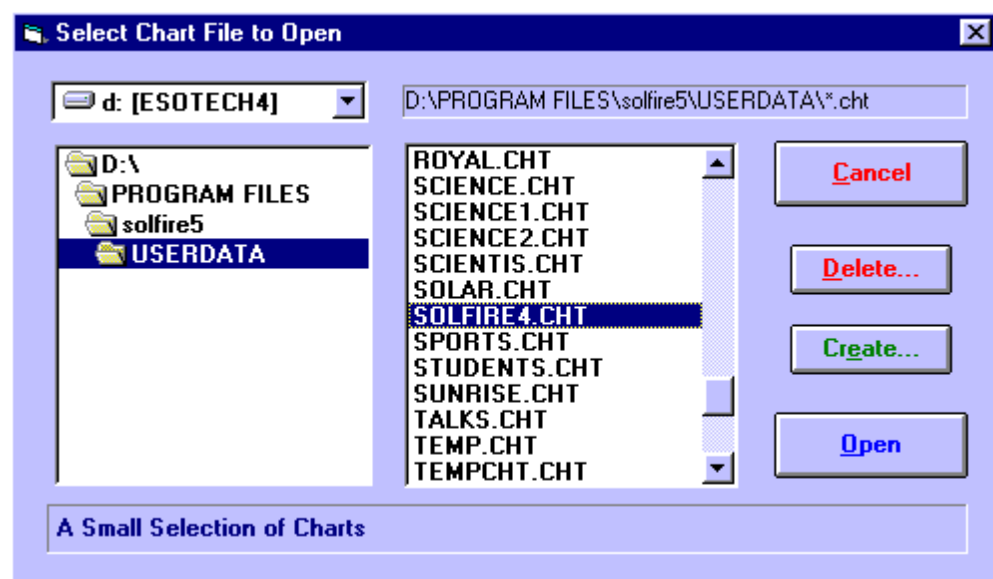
Select Chart File to Open

d: [ESOTECH4]

D:\PROGRAM FILES\solfire5\USERDATA\*.cht

D:\
PROGRAM FILES
solfire5
USERDATA

ROYAL.CHT
SCIENCE.CHT
SCIENCE1.CHT
SCIENCE2.CHT
SCIENTIS.CHT
SOLAR.CHT
SOLFIRE4.CHT
SPORTS.CHT
STUDENTS.CHT
SUNRISE.CHT
TALKS.CHT
TEMP.CHT
TEMPCHT.CHT

Cancel

Delete...

Create...

Open

A Small Selection of Charts